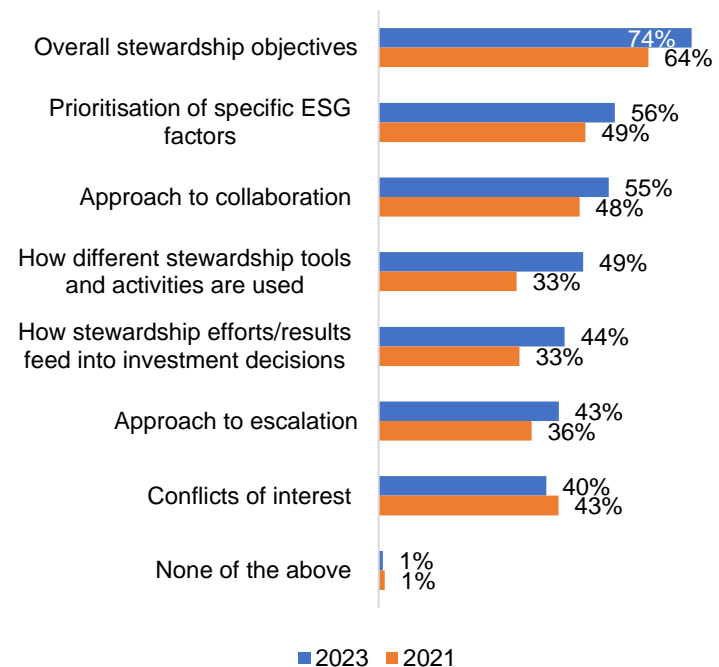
Overall stewardship objectives 74% 64%

Prioritisation of specific ESG factors 56% 49%

Approach to collaboration 55% 48%

How different stewardship tools and activities are used 49% 33%

How stewardship efforts/results feed into investment decisions 44% 33%

Approach to escalation 43% 36%

Conflicts of interest 40% 43%

None of the above 1% 1%

2023 2021